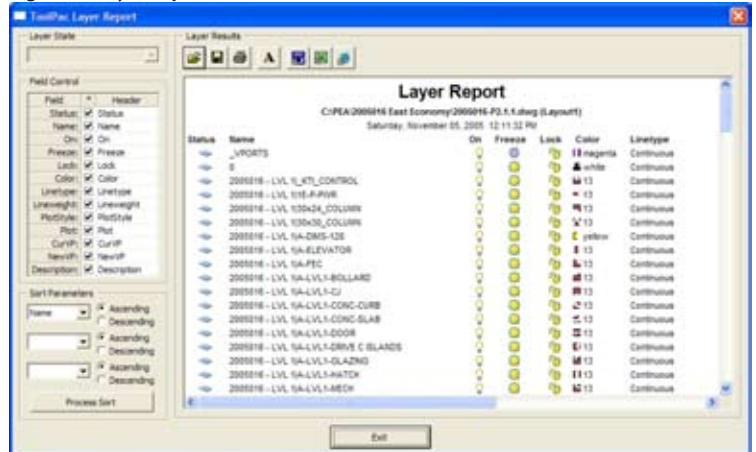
ToolPac Layer Report

Layer State

Field Control

| Field | * | Header |
|---|---|---|
| Status: | ☑ | Status |
| Name: | ☑ | Name |
| On: | ☑ | On |
| Freeze: | ☑ | Freeze |
| Lock: | ☑ | Lock |
| Color: | ☑ | Color |
| Linetype: | ☑ | Linetype |
| Lineweight: | ☑ | Lineweight |
| PlotStyle: | ☑ | PlotStyle |
| Plot: | ☑ | Plot |
| CurVP: | ☑ | CurVP |
| NewVP: | ☑ | NewVP |
| Description: | ☑ | Description |

Sort Parameters

Name

Ascending
Descending

Ascending
Descending

Ascending
Descending

Process Sort

Layer Results

A

Layer Report

C:\PEA\2005016 East Economy\2005016-P3.1.1.dwg (Layout1)

Saturday, November 05, 2005 12:11:32 PM

| Status | Name | On | Freeze | Lock | Color | Linetype |
|---|---|---|---|---|---|---|
| | _VPORTS | | | | magenta | Continuous |
| | 0 | | | | white | Continuous |
| | 2005016 - LVL 1(_KTI_CONTROL | | | | 13 | Continuous |
| | 2005016 - LVL 1(tE-P-PWR | | | | 13 | Continuous |
| | 2005016 - LVL 1(30x24_COLUMN | | | | 13 | Continuous |
| | 2005016 - LVL 1(30x30_COLUMN | | | | 13 | Continuous |
| | 2005016 - LVL 1(A-DIMS-128 | | | | yellow | Continuous |
| | 2005016 - LVL 1(A-ELEVATOR | | | | 13 | Continuous |
| | 2005016 - LVL 1(A-FEC | | | | 13 | Continuous |
| | 2005016 - LVL 1(A-LVL1-BOLLARD | | | | 13 | Continuous |
| | 2005016 - LVL 1(A-LVL1-CJ | | | | 13 | Continuous |
| | 2005016 - LVL 1(A-LVL1-CONC-CURB | | | | 13 | Continuous |
| | 2005016 - LVL 1(A-LVL1-CONC-SLAB | | | | 13 | Continuous |
| | 2005016 - LVL 1(A-LVL1-DOOR | | | | 13 | Continuous |
| | 2005016 - LVL 1(A-LVL1-DRIVE C ISLANDS | | | | 13 | Continuous |
| | 2005016 - LVL 1(A-LVL1-GLAZING | | | | 13 | Continuous |
| | 2005016 - LVL 1(A-LVL1-HATCH | | | | 13 | Continuous |
| | 2005016 - LVL 1(A-LVL1-MECH | | | | 13 | Continuous |

Exit